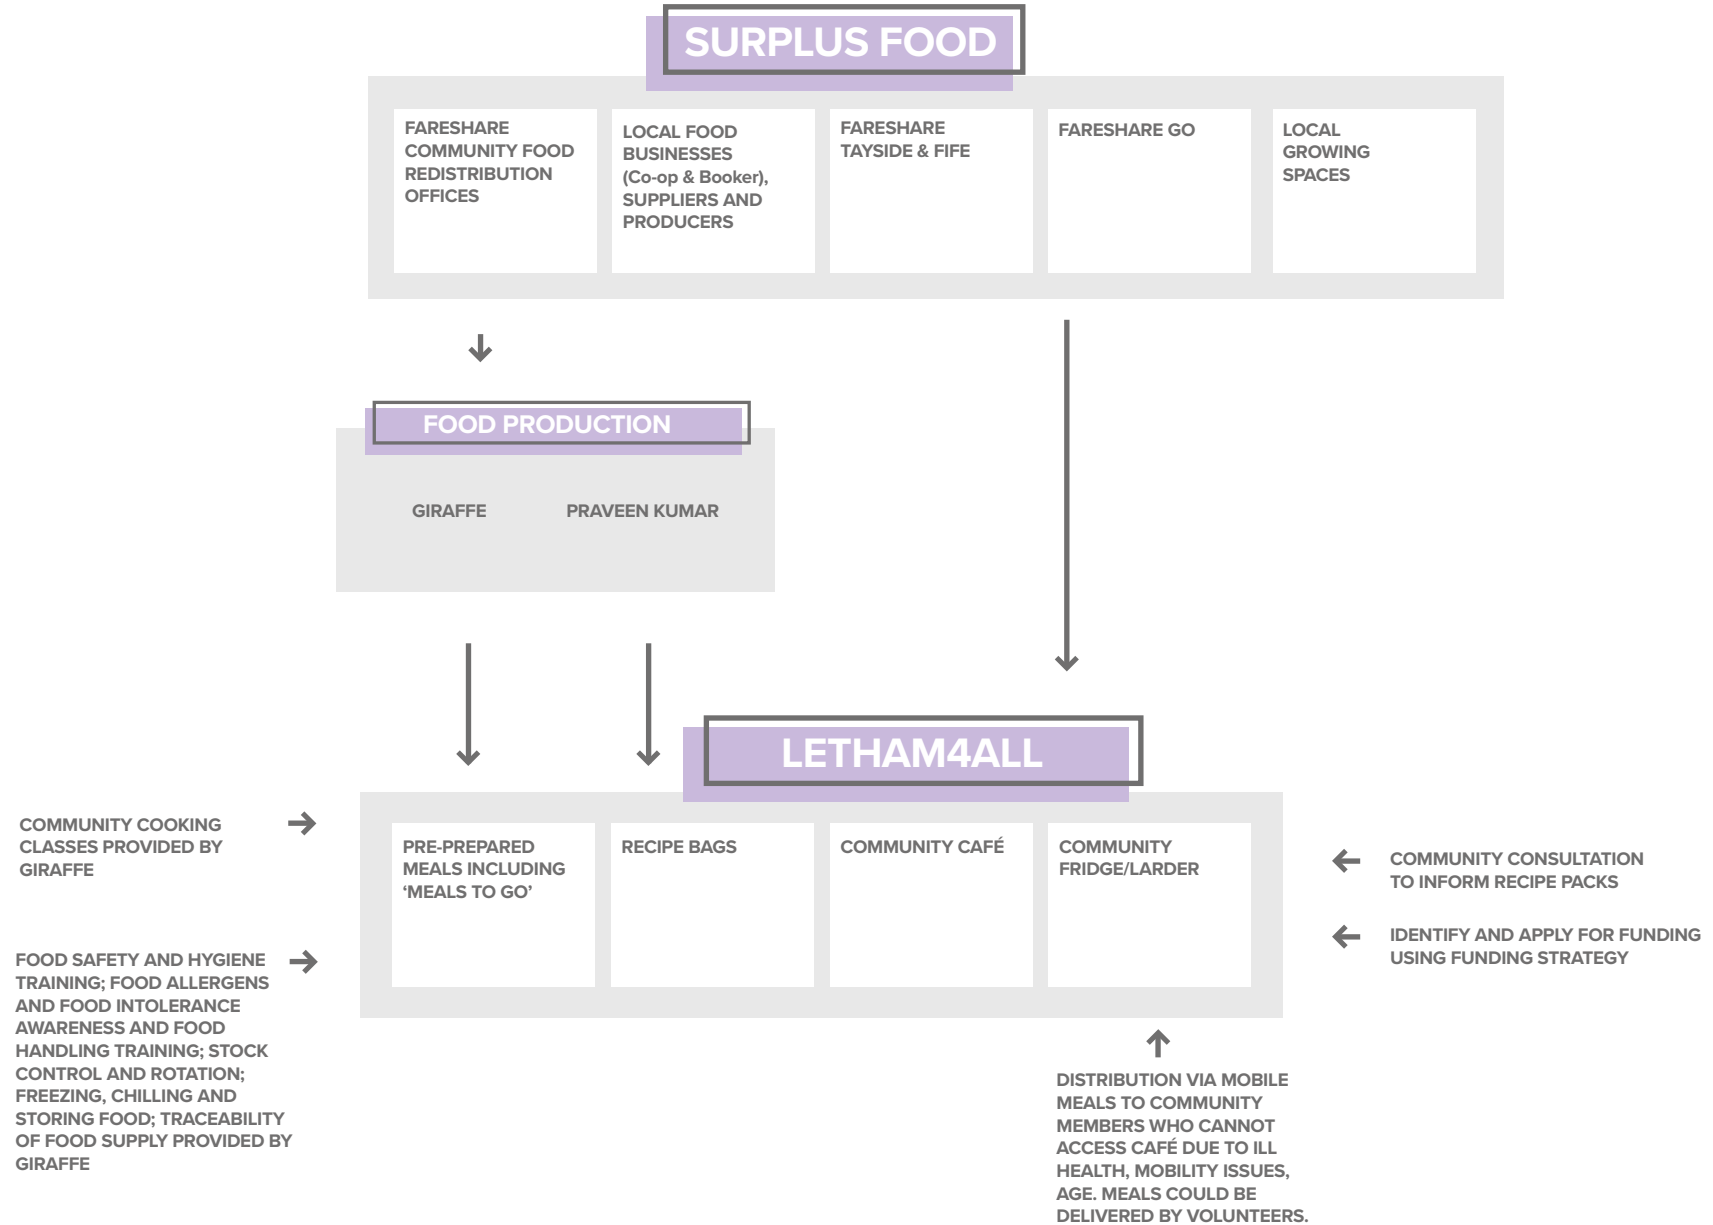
SURPLUS FOOD

FARESHARE COMMUNITY FOOD REDISTRIBUTION OFFICES

LOCAL FOOD BUSINESSES (Co-op & Booker), SUPPLIERS AND PRODUCERS

FARESHARE TAYSIDE & FIFE

FARESHARE GO

LOCAL GROWING SPACES

FOOD PRODUCTION

GIRAFFE

PRAVEEN KUMAR

LETHAM4ALL

COMMUNITY COOKING CLASSES PROVIDED BY GIRAFFE

FOOD SAFETY AND HYGIENE TRAINING; FOOD ALLERGENS AND FOOD INTOLERANCE AWARENESS AND FOOD HANDLING TRAINING; STOCK CONTROL AND ROTATION; FREEZING, CHILLING AND STORING FOOD; TRACEABILITY OF FOOD SUPPLY PROVIDED BY GIRAFFE

PRE-PREPARED MEALS INCLUDING ‘MEALS TO GO’

RECIPE BAGS

COMMUNITY CAFÉ

COMMUNITY FRIDGE/LARDER

COMMUNITY CONSULTATION TO INFORM RECIPE PACKS

IDENTIFY AND APPLY FOR FUNDING USING FUNDING STRATEGY

DISTRIBUTION VIA MOBILE MEALS TO COMMUNITY MEMBERS WHO CANNOT ACCESS CAFÉ DUE TO ILL HEALTH, MOBILITY ISSUES, AGE. MEALS COULD BE DELIVERED BY VOLUNTEERS.